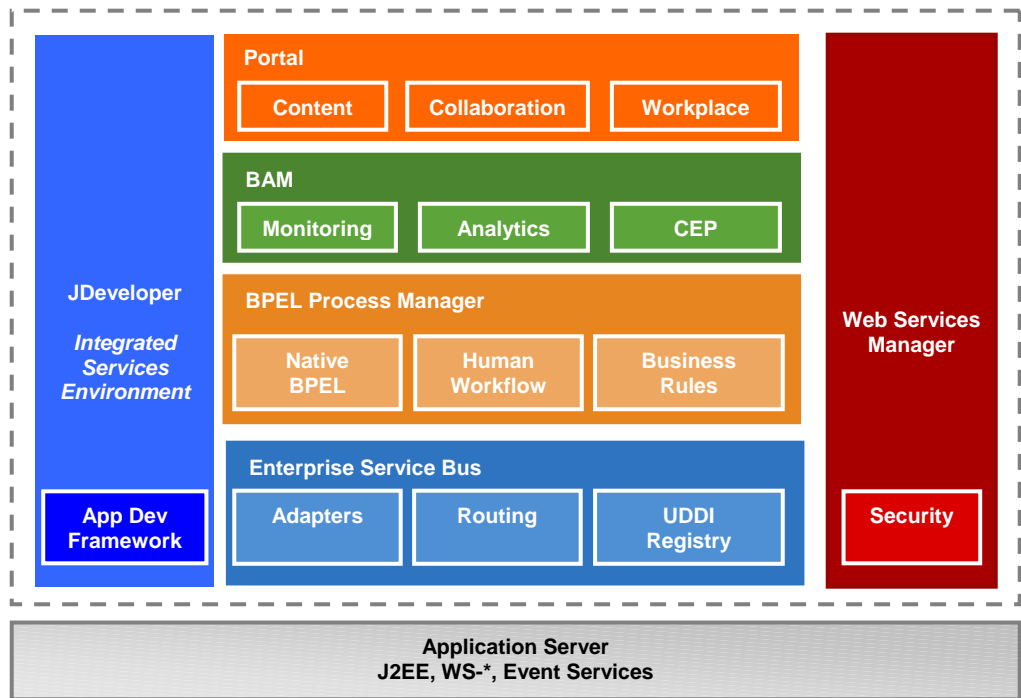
JDeveloper

Integrated Services Environment

App Dev Framework

Portal

Content

Collaboration

Workplace

BAM

Monitoring

Analytics

CEP

BPEL Process Manager

Native BPEL

Human Workflow

Business Rules

Enterprise Service Bus

Adapters

Routing

UDDI Registry

Web Services Manager

Security

Application Server
J2EE, WS-*, Event Services